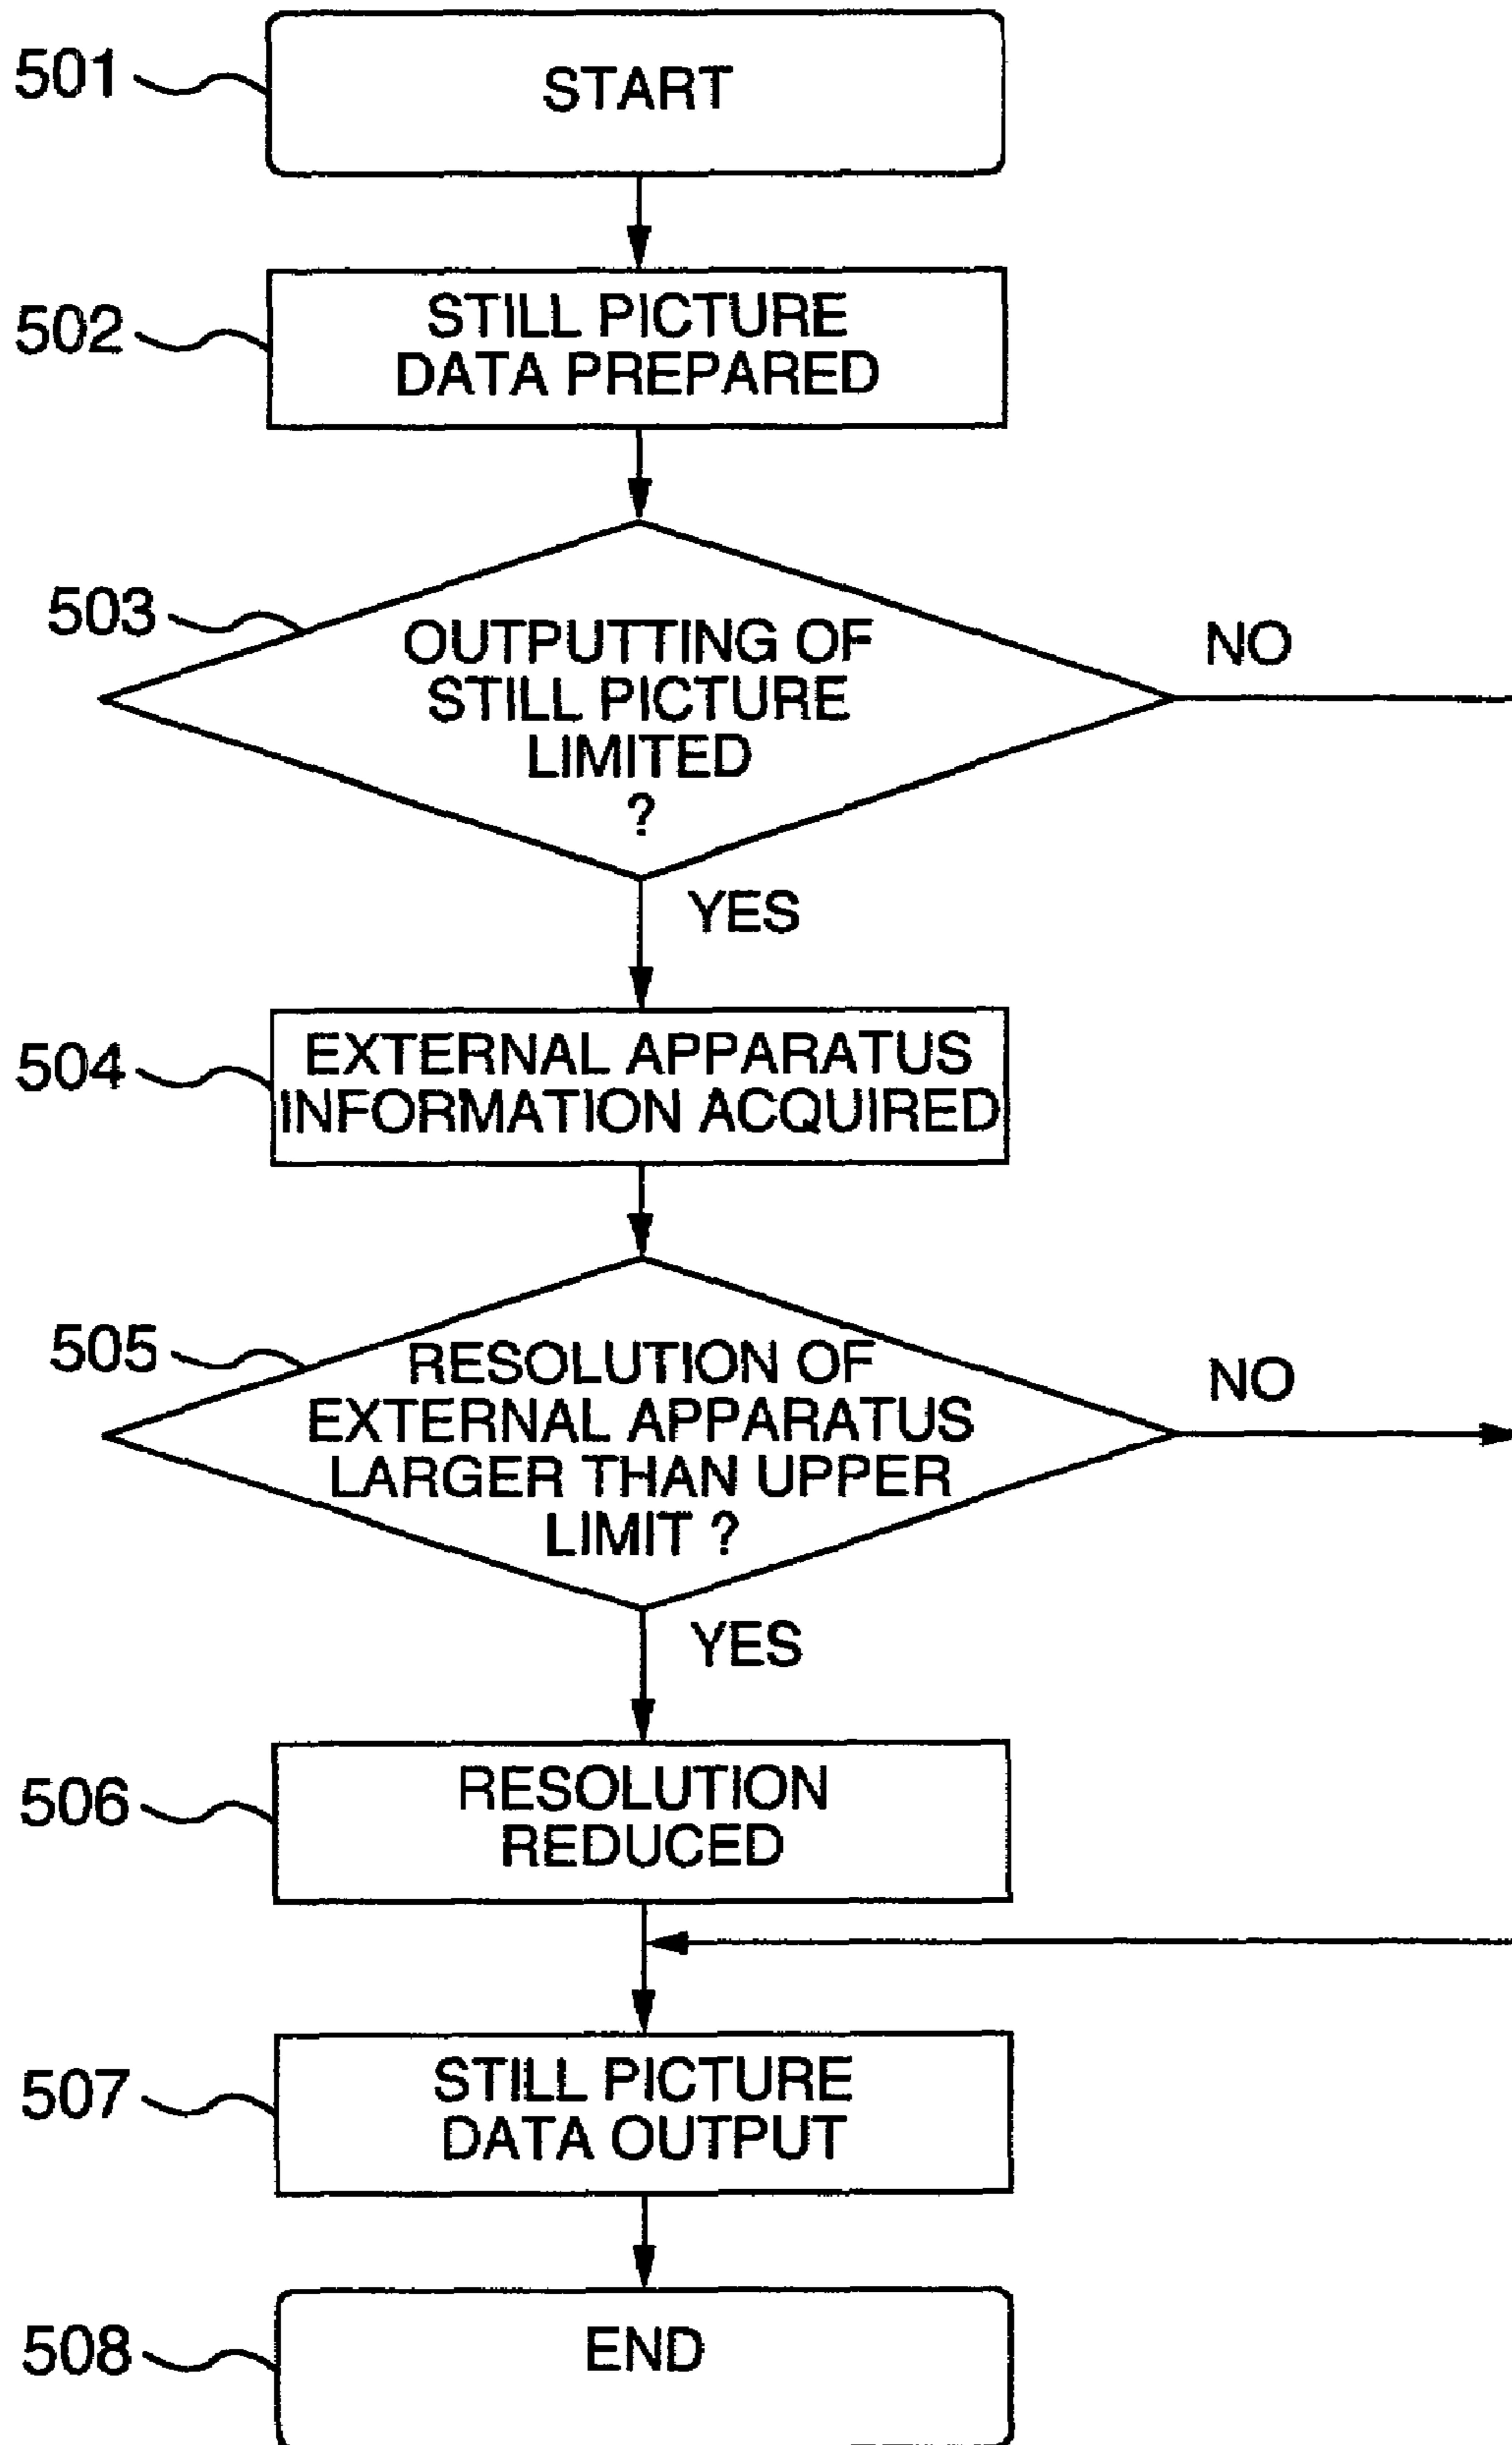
501
START

502
STILL PICTURE DATA PREPARED

503
OUTPUTTING OF STILL PICTURE LIMITED ?

NO

YES

504
EXTERNAL APPARATUS INFORMATION ACQUIRED

505
RESOLUTION OF EXTERNAL APPARATUS LARGER THAN UPPER LIMIT ?

NO

YES

506
RESOLUTION REDUCED

507
STILL PICTURE DATA OUTPUT

508
END